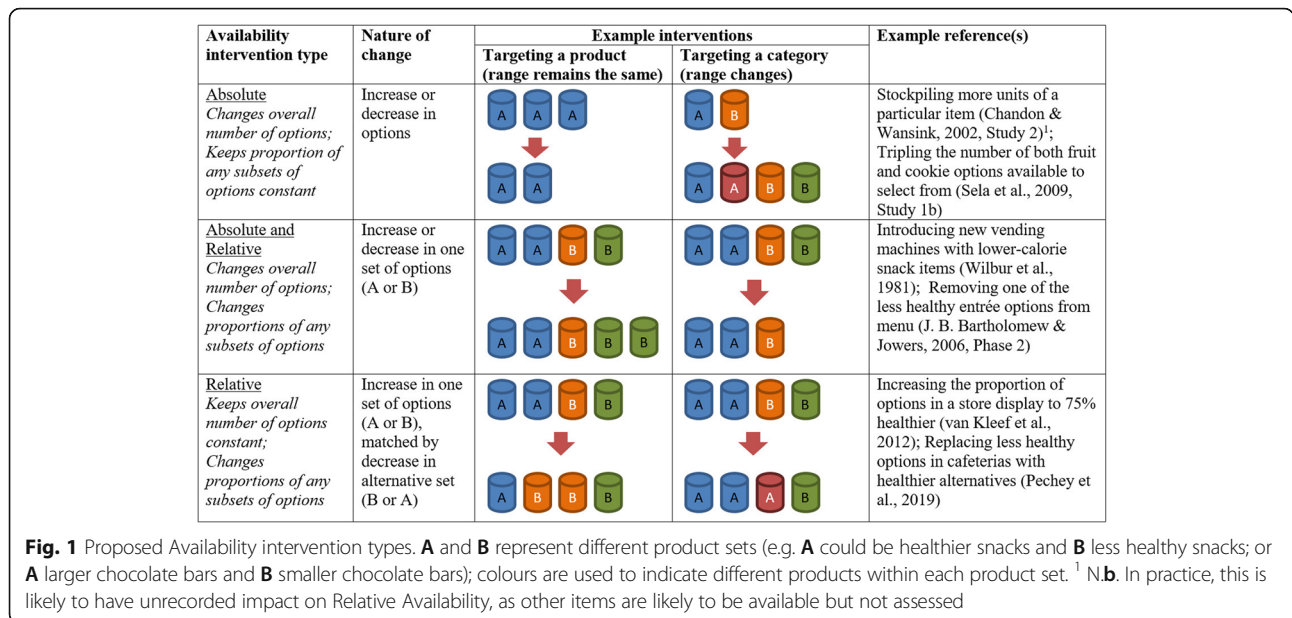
| Availability intervention type | Nature of change | Example interventions: Targeting a product (range remains the same) | Example interventions: Targeting a category (range changes) | Example reference(s) |
|---|---|---|---|---|
| Absolute *Changes overall number of options; Keeps proportion of any subsets of options constant* | Increase or decrease in options | A A A → A A | A B → A A B B | Stockpiling more units of a particular item (Chandon & Wansink, 2002, Study 2)$^1$; Tripling the number of both fruit and cookie options available to select from (Sela et al., 2009, Study 1b) |
| Absolute and Relative *Changes overall number of options; Changes proportions of any subsets of options* | Increase or decrease in one set of options (A or B) | A A B B → A A B B B | A A B B → A A B | Introducing new vending machines with lower-calorie snack items (Wilbur et al., 1981); Removing one of the less healthy entrée options from menu (J. B. Bartholomew & Jowers, 2006, Phase 2) |
| Relative *Keeps overall number of options constant; Changes proportions of any subsets of options* | Increase in one set of options (A or B), matched by decrease in alternative set (B or A) | A A B B → A B B B | A A B B → A A A B | Increasing the proportion of options in a store display to 75% healthier (van Kleef et al., 2012); Replacing less healthy options in cafeterias with healthier alternatives (Pechey et al., 2019) |

**Fig. 1** Proposed Availability intervention types. **A** and **B** represent different product sets (e.g. **A** could be healthier snacks and **B** less healthy snacks; or **A** larger chocolate bars and **B** smaller chocolate bars); colours are used to indicate different products within each product set. $^1$ N.**b**. In practice, this is likely to have unrecorded impact on Relative Availability, as other items are likely to be available but not assessed